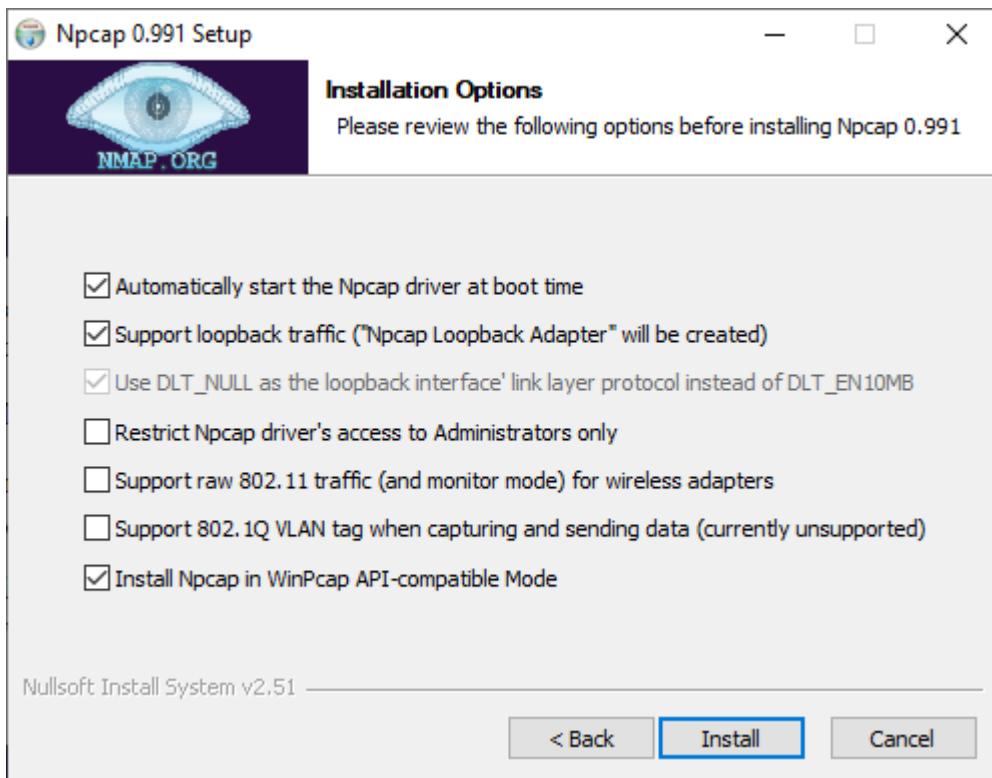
Npcap 0.991 Setup

NMAP.ORG

Installation Options

Please review the following options before installing Npcap 0.991

Automatically start the Npcap driver at boot time

Support loopback traffic ("Npcap Loopback Adapter" will be created)

Use DLT_NULL as the loopback interface' link layer protocol instead of DLT_EN10MB

Restrict Npcap driver's access to Administrators only

Support raw 802.11 traffic (and monitor mode) for wireless adapters

Support 802.1Q VLAN tag when capturing and sending data (currently unsupported)

Install Npcap in WinPcap API-compatible Mode

Nullsoft Install System v2.51

< Back

Install

Cancel